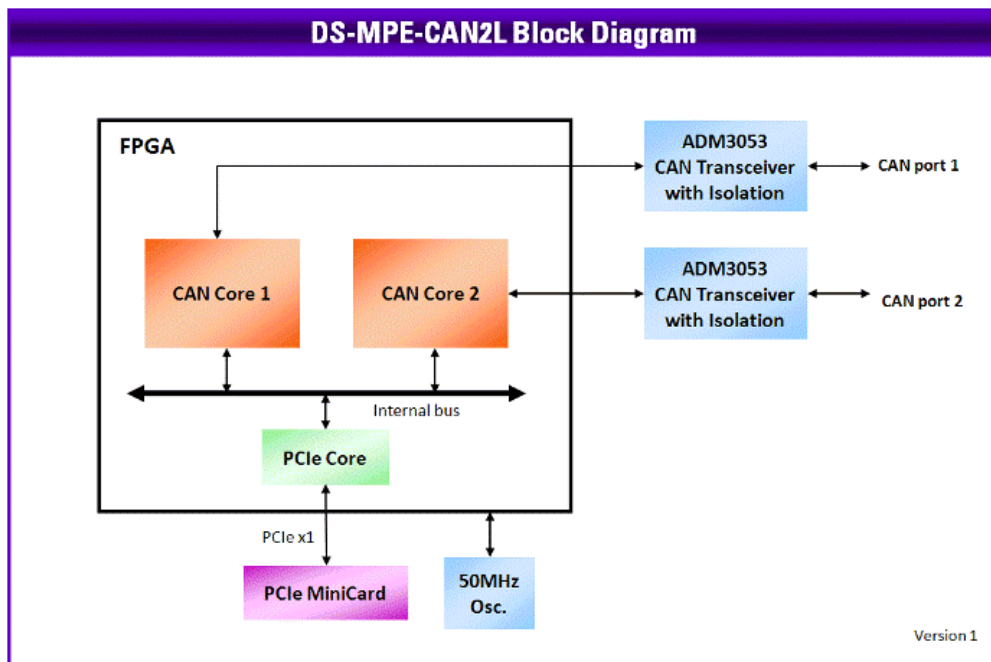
DS-MPE-CAN2L Block Diagram

FPGA

ADM3053
CAN Transceiver
with Isolation

CAN port 1

CAN Core 1

CAN Core 2

ADM3053
CAN Transceiver
with Isolation

CAN port 2

Internal bus

PCIe Core

PCIe x1

PCIe MiniCard

50MHz
Osc.

Version 1